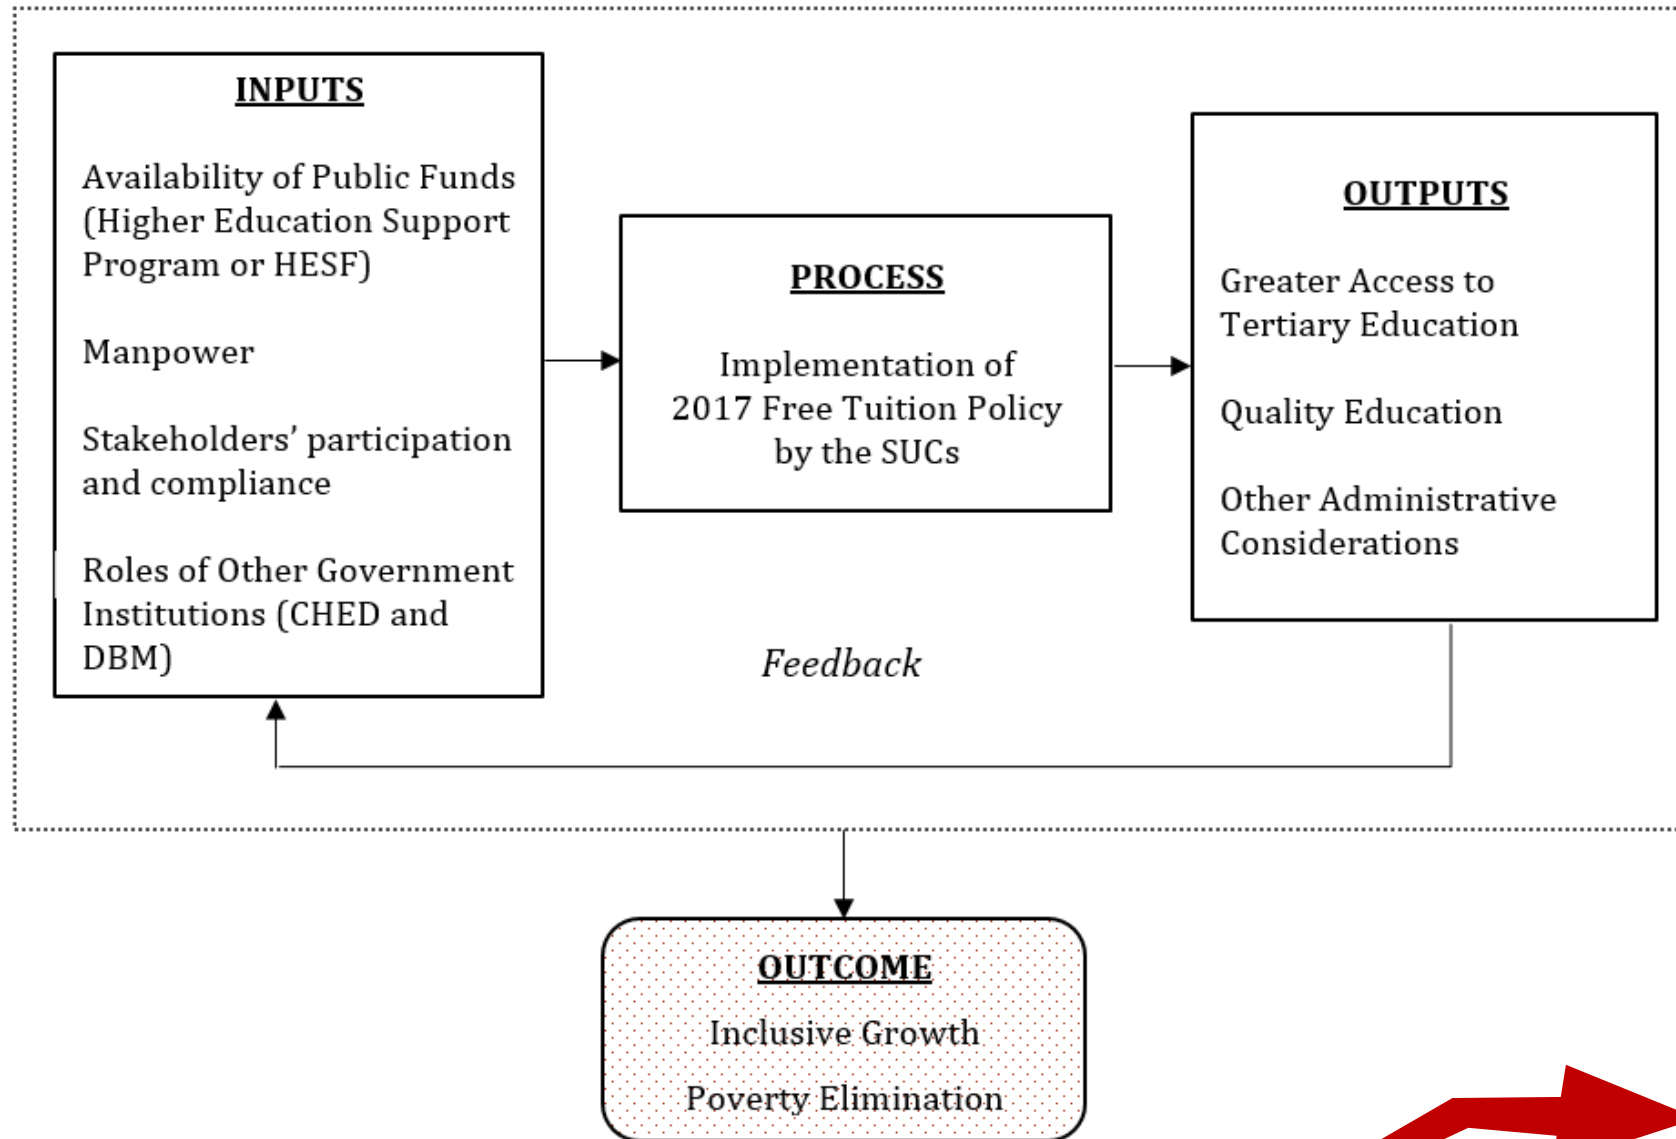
INPUTS

Availability of Public Funds (Higher Education Support Program or HESF)

Manpower

Stakeholders' participation and compliance

Roles of Other Government Institutions (CHED and DBM)

PROCESS

Implementation of 2017 Free Tuition Policy by the SUCs

OUTPUTS

Greater Access to Tertiary Education

Quality Education

Other Administrative Considerations

Feedback

OUTCOME

Inclusive Growth

Poverty Elimination